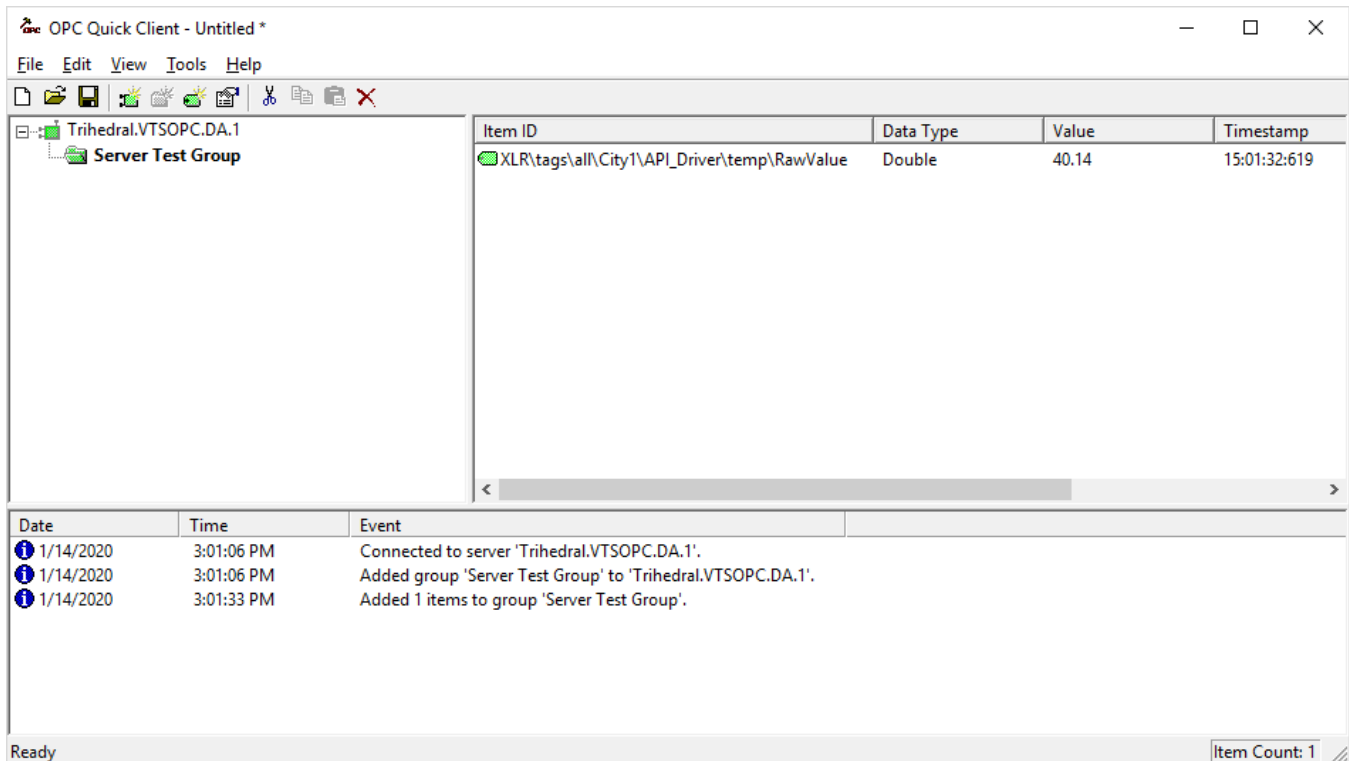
OPC Quick Client - Untitled *

File Edit View Tools Help

Trihedral.VTSOPC.DA.1
Server Test Group

| Item ID | Data Type | Value | Timestamp |
|---|---|---|---|
| XLR\tags\all\City1\API_Driver\temp\RawValue | Double | 40.14 | 15:01:32:619 |

| Date | Time | Event |
|---|---|---|
| 1/14/2020 | 3:01:06 PM | Connected to server 'Trihedral.VTSOPC.DA.1'. |
| 1/14/2020 | 3:01:06 PM | Added group 'Server Test Group' to 'Trihedral.VTSOPC.DA.1'. |
| 1/14/2020 | 3:01:33 PM | Added 1 items to group 'Server Test Group'. |

Ready

Item Count: 1